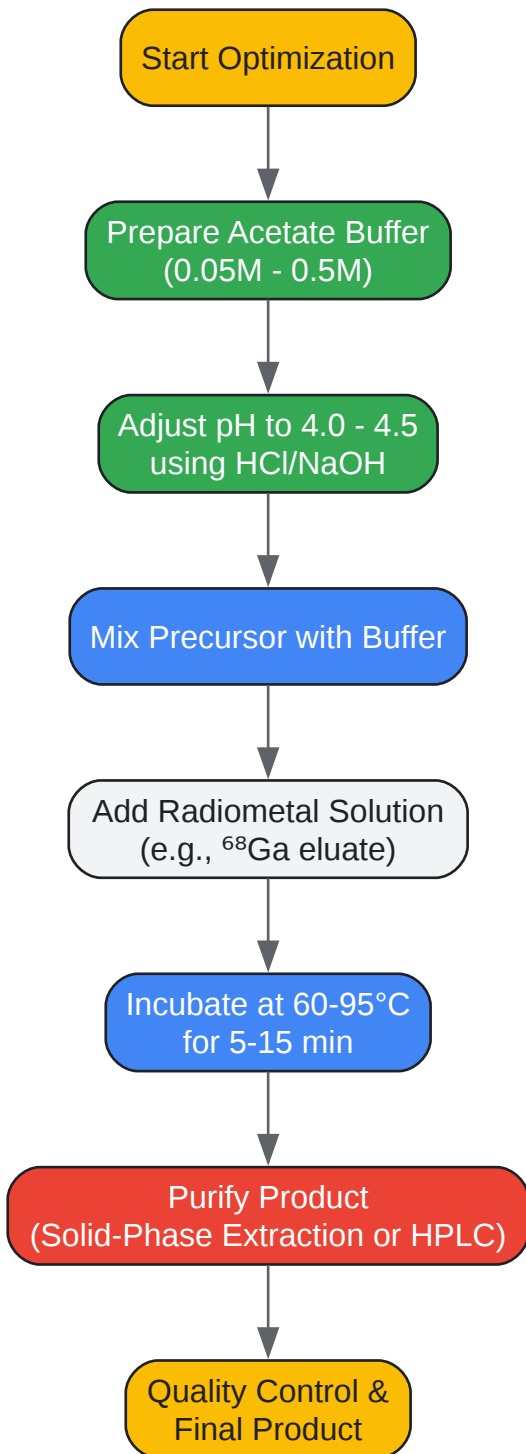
Start Optimization

Prepare Acetate Buffer (0.05M - 0.5M)

Adjust pH to 4.0 - 4.5 using HCl/NaOH

Mix Precursor with Buffer

Add Radiometal Solution (e.g., $^{68}$Ga eluate)

Incubate at 60-95°C for 5-15 min

Purify Product (Solid-Phase Extraction or HPLC)

Quality Control & Final Product